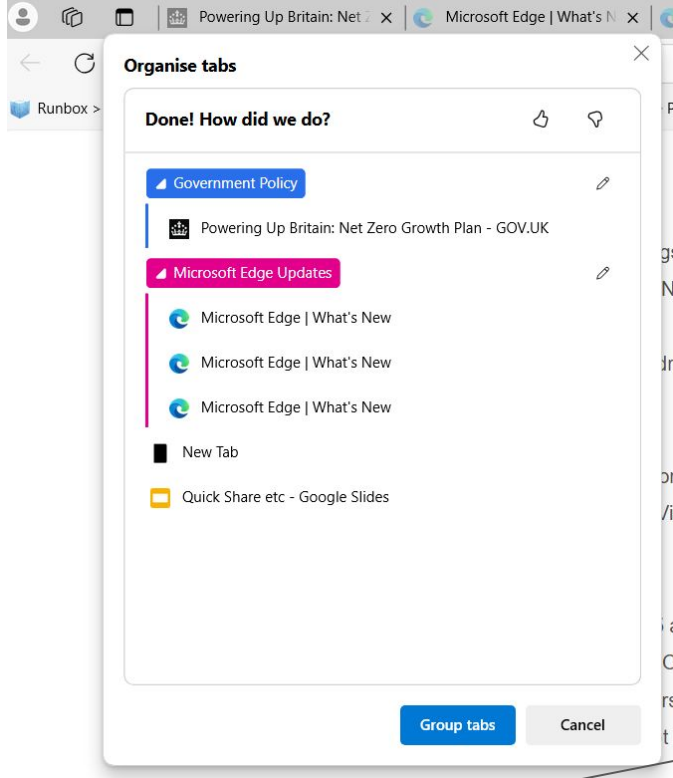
Powering Up Britain: Net Z ×
Microsoft Edge | What's N ×

Runbox >

Organise tabs

Done! How did we do?

Government Policy

Powering Up Britain: Net Zero Growth Plan - GOV.UK

Microsoft Edge Updates

Microsoft Edge | What's New

Microsoft Edge | What's New

Microsoft Edge | What's New

New Tab

Quick Share etc - Google Slides

Group tabs

Cancel